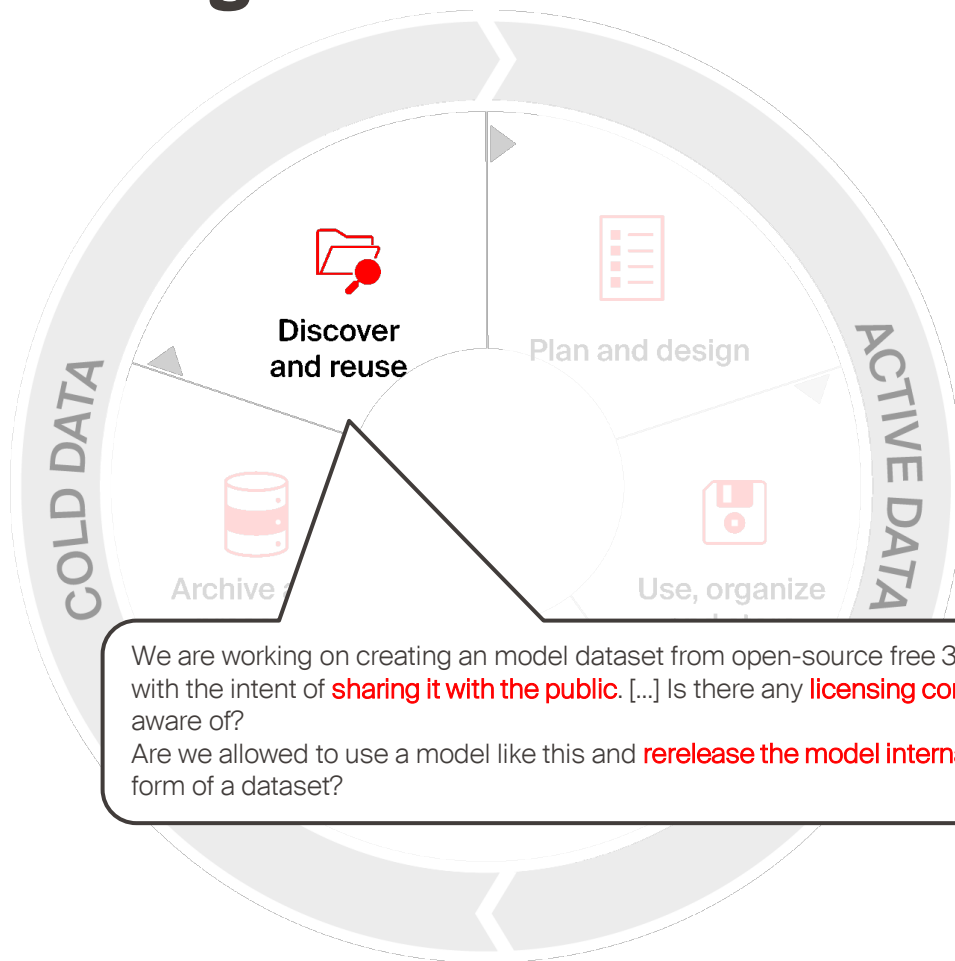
Discover and reuse

Plan and design

ACTIVE DATA

COLD DATA

Archive

Use, organize

We are working on creating an model dataset from open-source free 3 with the intent of sharing it with the public. [...] Is there any licensing co aware of?
Are we allowed to use a model like this and rerelease the model intern form of a dataset?